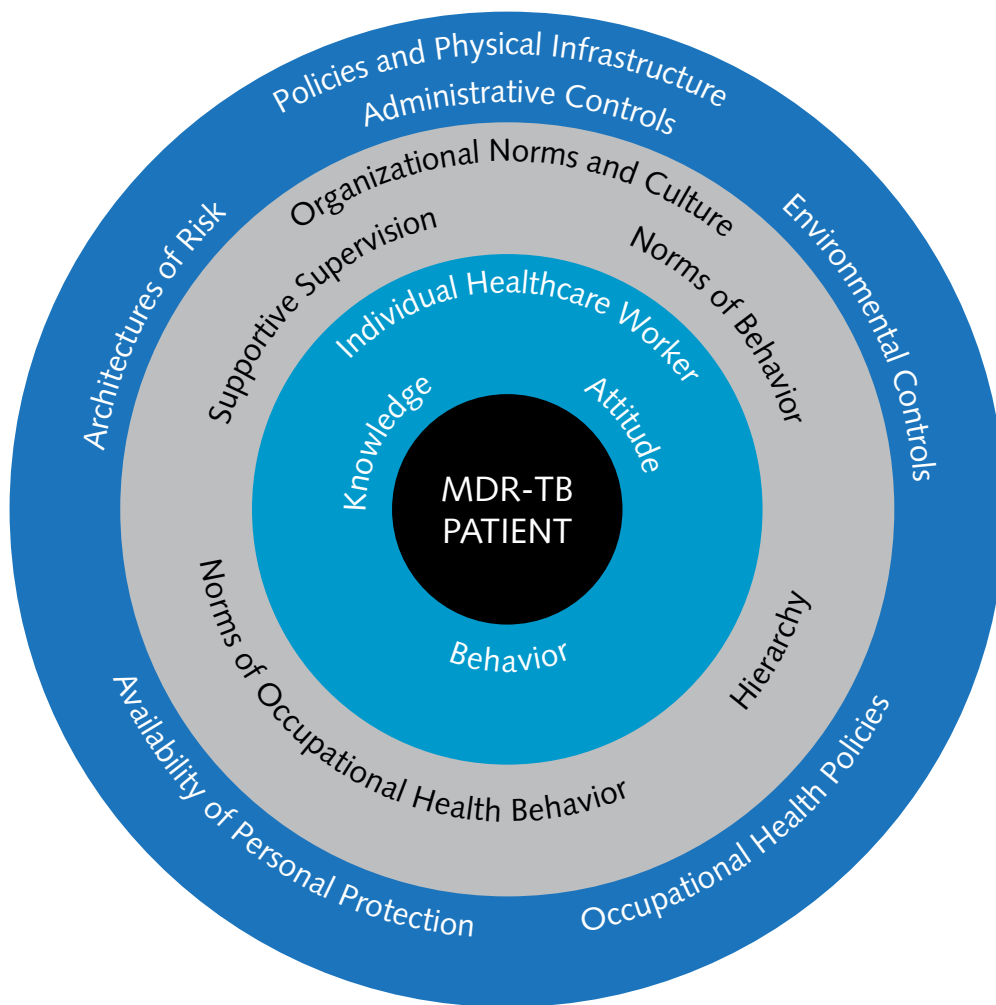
Policies and Physical Infrastructure
Administrative Controls
Architectures of Risk
Environmental Controls
Organizational Norms and Culture
Supportive Supervision
Norms of Behavior
Individual Healthcare Worker
Knowledge
Attitude
MDR-TB PATIENT
Behavior
Norms of Occupational Health Behavior
Hierarchy
Availability of Personal Protection
Occupational Health Policies